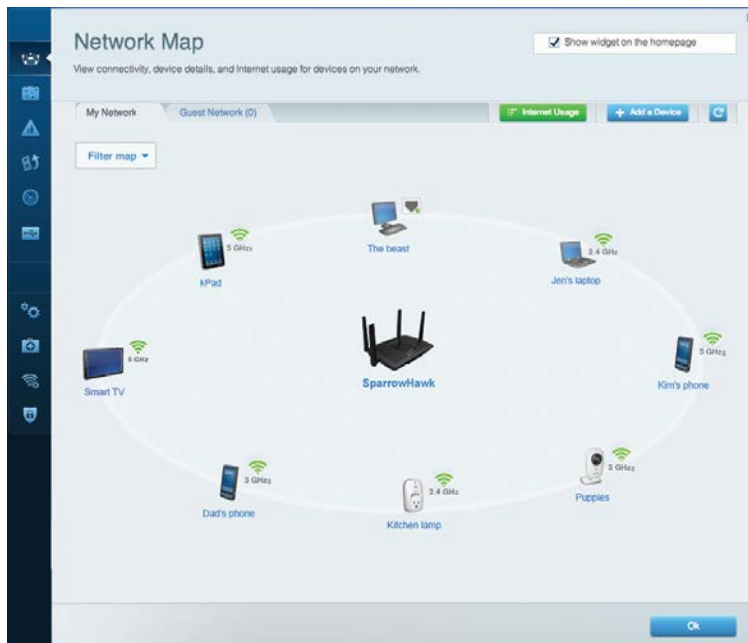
Network Map

View connectivity, device details, and Internet usage for devices on your network.

Show widget on the homepage

My Network

Guest Network (0)

Internet Usage

+ Add a Device

Filter map

The beast

5 GHz

kPad

2.4 GHz

Jen's laptop

5 GHz

Smart TV

SparrowHawk

5 GHz

Kim's phone

5 GHz

Puppies

5 GHz

Dad's phone

2.4 GHz

Kitchen lamp

Ok